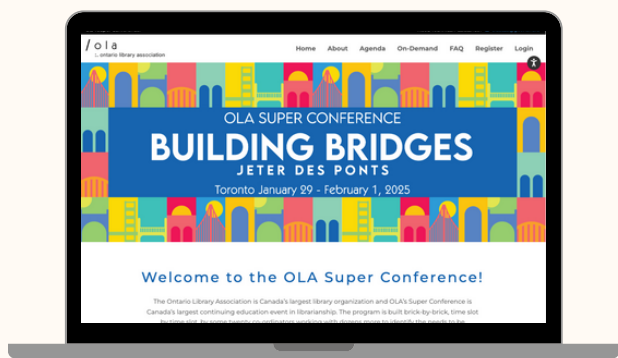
/ola
ontario library association

Home About Agenda On-Demand FAQ Register Login

OLA SUPER CONFERENCE
BUILDING BRIDGES
JETER DES PONTS
Toronto January 29 - February 1, 2025

Welcome to the OLA Super Conference!

The Ontario Library Association is Canada's largest library organization and OLA's Super Conference is Canada's largest continuing education event in librarianship. The program is built brick-by-brick, time slot by time slot, by some twenty co-ordinators working with dozens more to identify the needs to be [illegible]